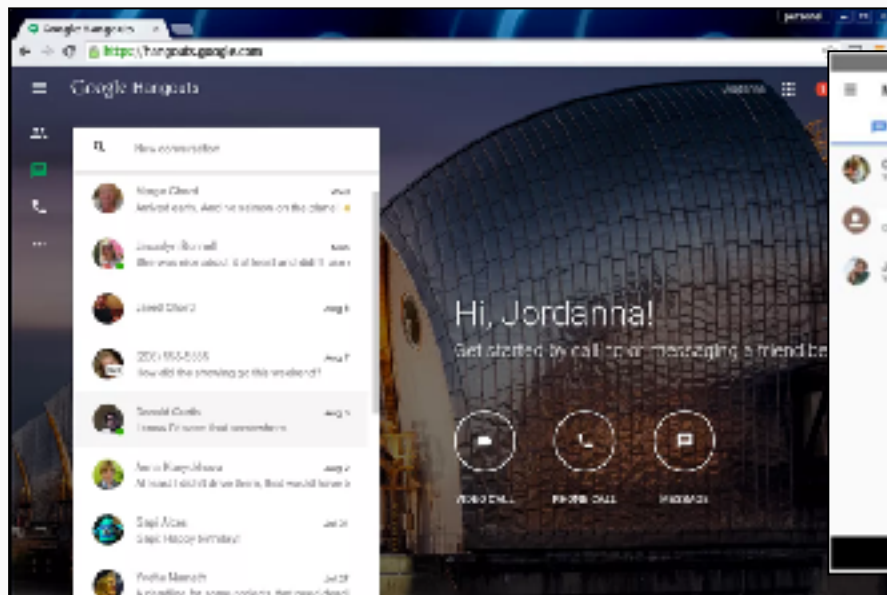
Google Hangouts

https://hangouts.google.com

Google Hangouts

personal

New conversation

Mayor Chard
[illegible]

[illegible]
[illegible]

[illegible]
Aug 8

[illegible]
Aug 7
How did the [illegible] go this weekend?

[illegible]
Aug 5
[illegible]

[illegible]
Aug 2
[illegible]

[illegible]
Jul 31
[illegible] Happy birthday!

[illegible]
Jul 29
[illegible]

Hi, Jordanna!

Get started by calling or messaging a friend be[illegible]

VIDEO CALL

PHONE CALL

MESSAGE